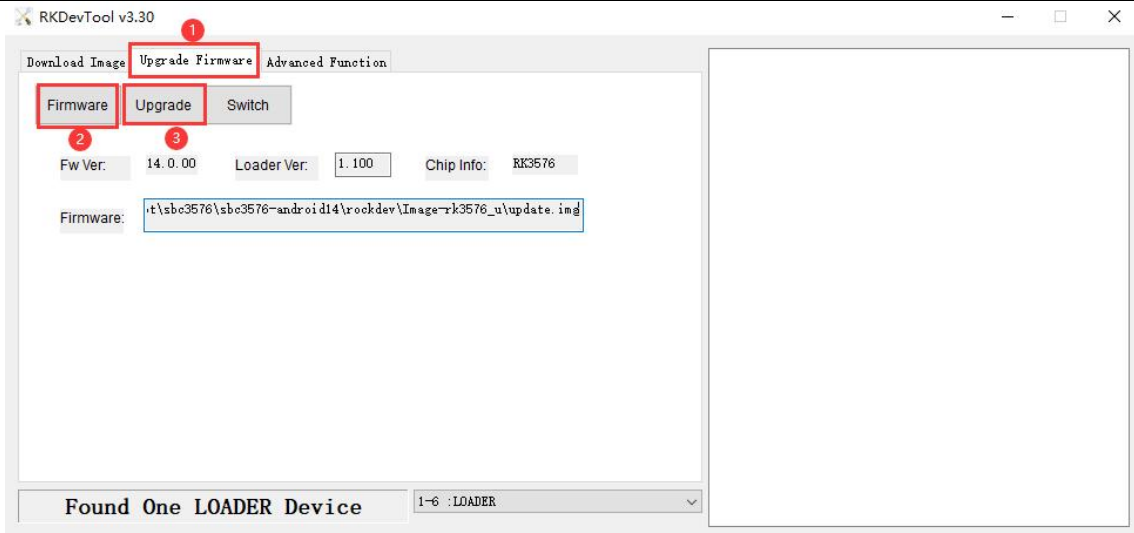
RKDevTool v3.30

1

Download Image Upgrade Firmware Advanced Function

Firmware Upgrade Switch

2 3

Fw Ver: 14.0.00 Loader Ver: 1.100 Chip Info: RK3576

Firmware: t\sbc3576\sbc3576-android14\rockdev\Image-rk3576_u\update.img

Found One LOADER Device

1-6 :LOADER